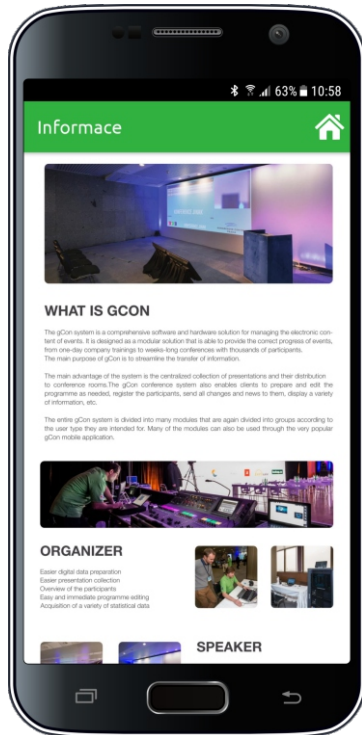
63% 10:58

Informace

WHAT IS GCON

The gCon system is a comprehensive software and hardware solution for managing the electronic content of events. It is designed as a modular solution that is able to provide the correct progress of events, from one-day company trainings to weeks-long conferences with thousands of participants. The main purpose of gCon is to streamline the transfer of information.

The main advantage of the system is the centralized collection of presentations and their distribution to conference rooms.The gCon conference system also enables clients to prepare and edit the programme as needed, register the participants, send all changes and news to them, display a variety of information, etc.

The entire gCon system is divided into many modules that are again divided into groups according to the user type they are intended for. Many of the modules can also be used through the very popular gCon mobile application.

ORGANIZER

Easier digital data preparation
Easier presentation collection
Overview of the participants
Easy and immediate programme editing
Acquisition of a variety of statistical data

SPEAKER